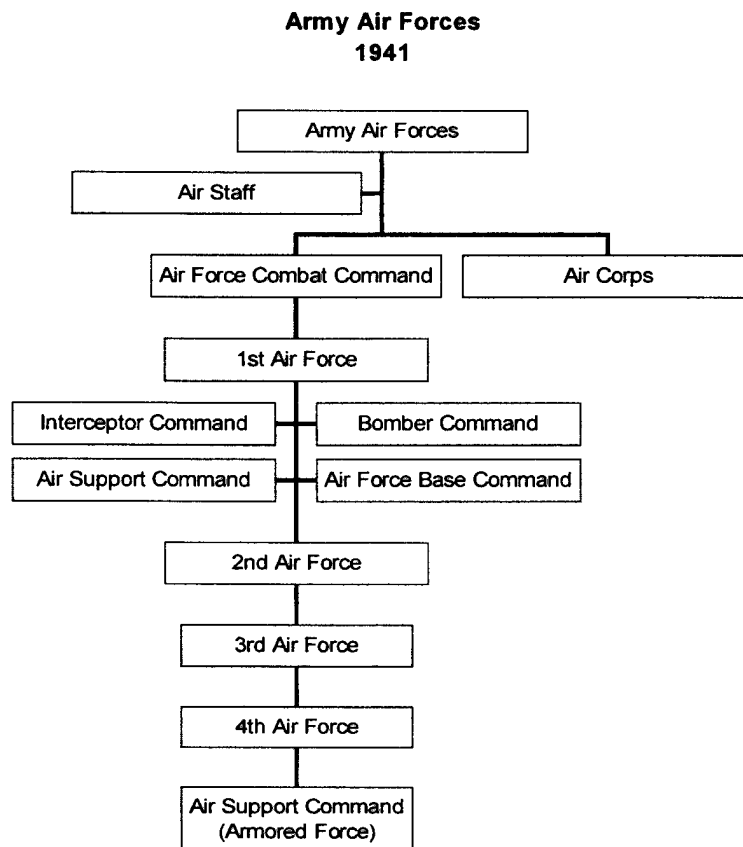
Army Air Forces
1941

Army Air Forces

Air Staff

Air Force Combat Command

Air Corps

1st Air Force

Interceptor Command

Bomber Command

Air Support Command

Air Force Base Command

2nd Air Force

3rd Air Force

4th Air Force

Air Support Command (Armored Force)